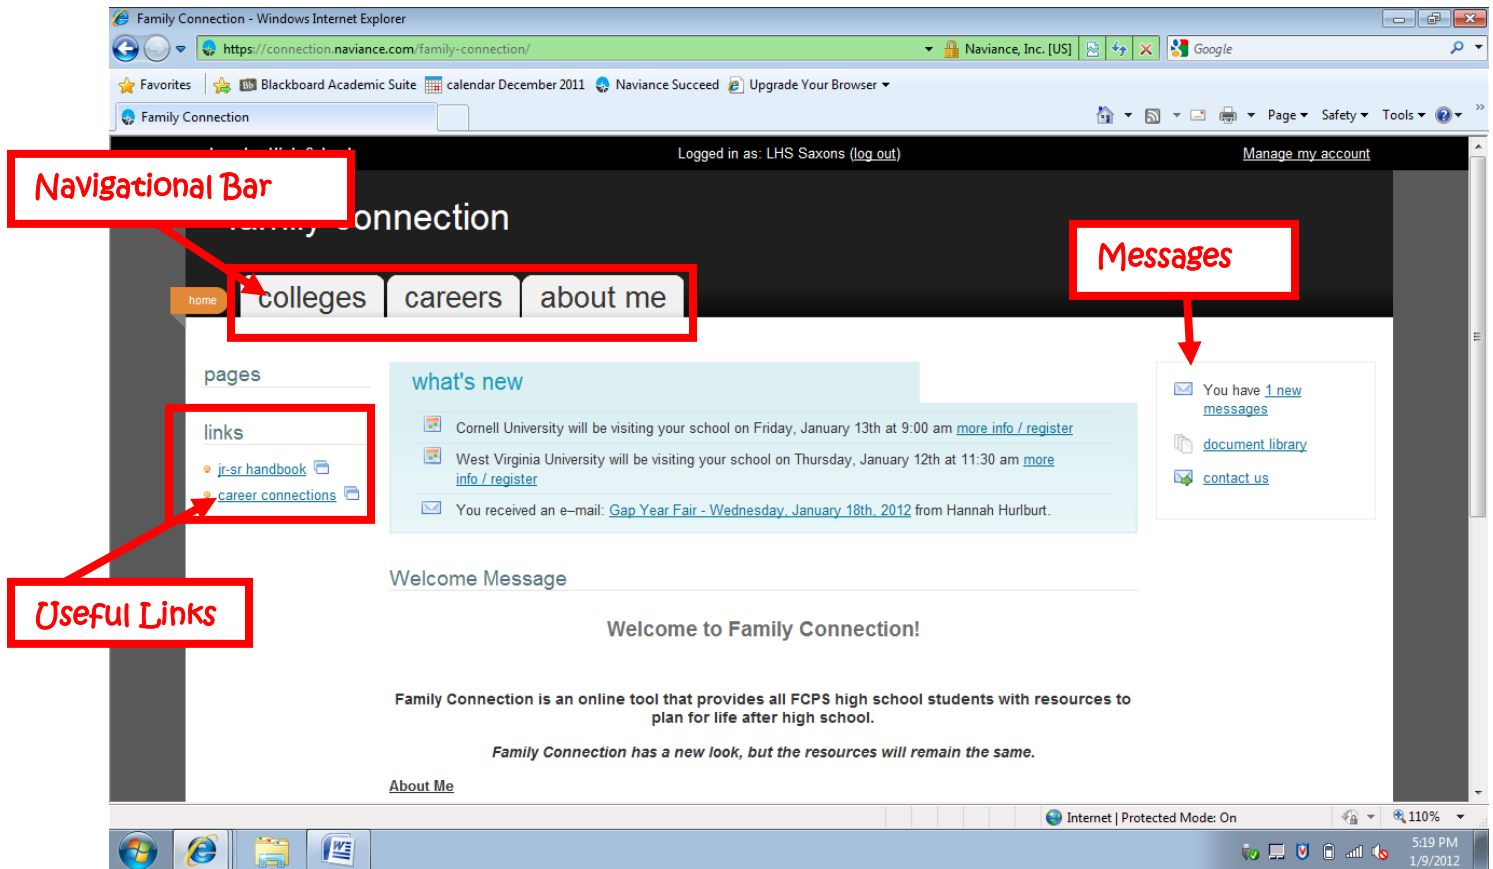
Family Connection - Windows Internet Explorer

https://connection.naviance.com/family-connection/

Naviance, Inc. [US]

Google

Favorites

Blackboard Academic Suite

calendar December 2011

Naviance Succeed

Upgrade Your Browser

Family Connection

Page

Safety

Tools

Logged in as: LHS Saxons (log out)

Manage my account

Navigational Bar

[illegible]onnection

Messages

home

colleges

careers

about me

pages

links

jr-sr handbook

career connections

Useful Links

what's new

Cornell University will be visiting your school on Friday, January 13th at 9:00 am more info / register

West Virginia University will be visiting your school on Thursday, January 12th at 11:30 am more info / register

You received an e-mail: Gap Year Fair - Wednesday, January 18th, 2012 from Hannah Hurlburt.

You have 1 new messages

document library

contact us

Welcome Message

Welcome to Family Connection!

Family Connection is an online tool that provides all FCPS high school students with resources to plan for life after high school.

Family Connection has a new look, but the resources will remain the same.

About Me

Internet | Protected Mode: On

110%

5:19 PM
1/9/2012